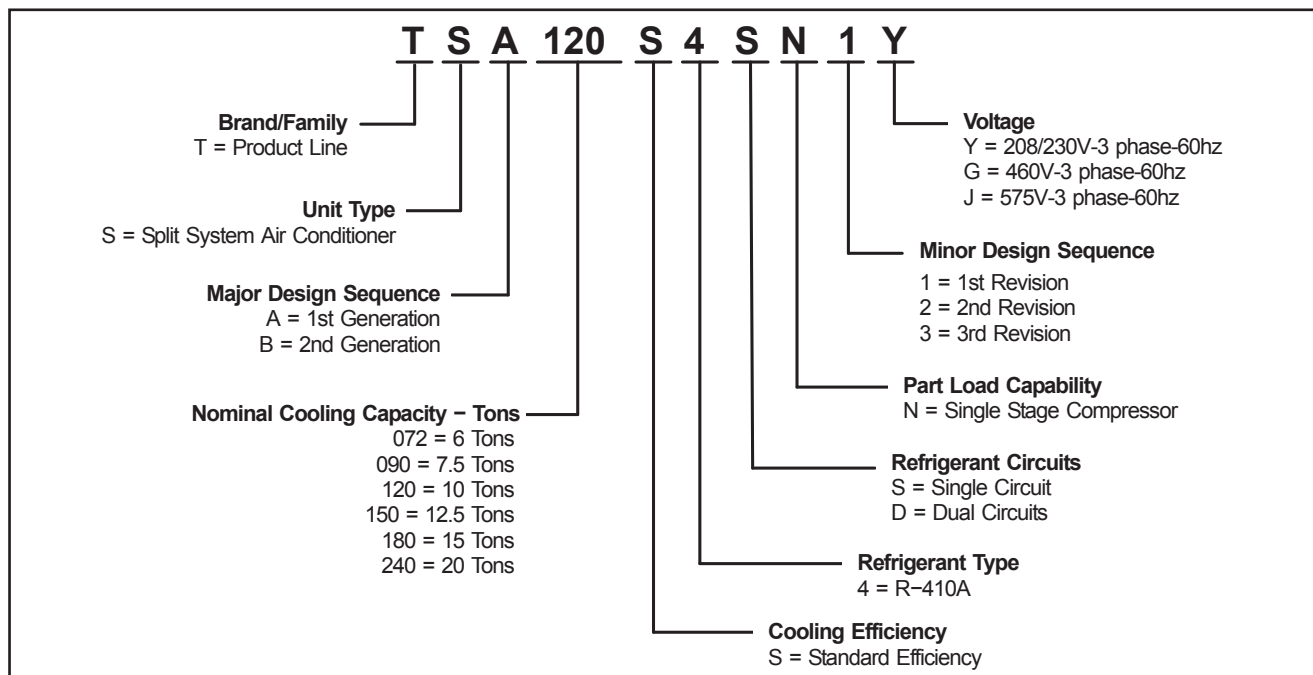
T S A 120 S 4 S N 1 Y

Brand/Family
T = Product Line

Unit Type
S = Split System Air Conditioner

Major Design Sequence
A = 1st Generation
B = 2nd Generation

Nominal Cooling Capacity − Tons
072 = 6 Tons
090 = 7.5 Tons
120 = 10 Tons
150 = 12.5 Tons
180 = 15 Tons
240 = 20 Tons

Voltage
Y = 208/230V-3 phase-60hz
G = 460V-3 phase-60hz
J = 575V-3 phase-60hz

Minor Design Sequence
1 = 1st Revision
2 = 2nd Revision
3 = 3rd Revision

Part Load Capability
N = Single Stage Compressor

Refrigerant Circuits
S = Single Circuit
D = Dual Circuits

Refrigerant Type
4 = R−410A

Cooling Efficiency
S = Standard Efficiency